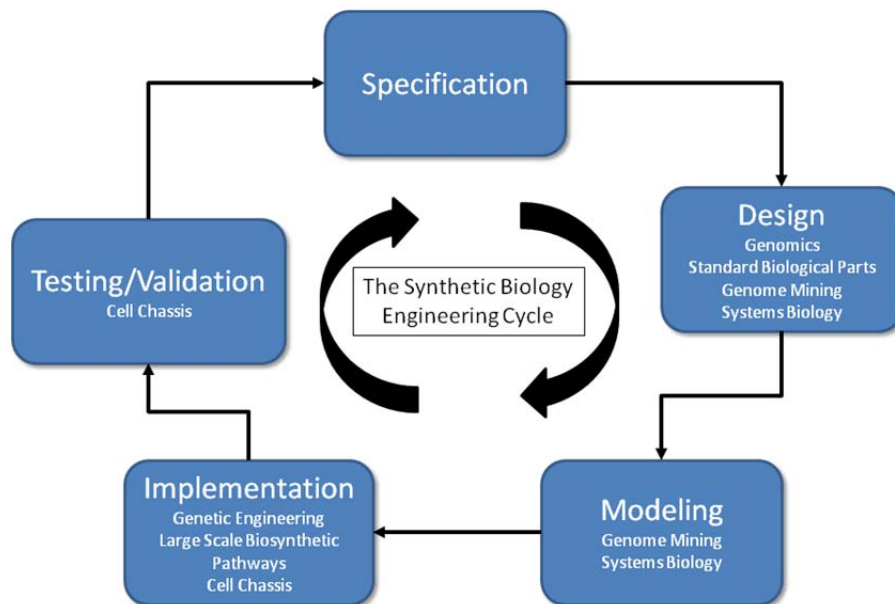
Specification

Design
Genomics
Standard Biological Parts
Genome Mining
Systems Biology

The Synthetic Biology Engineering Cycle

Testing/Validation
Cell Chassis

Modeling
Genome Mining
Systems Biology

Implementation
Genetic Engineering
Large Scale Biosynthetic Pathways
Cell Chassis